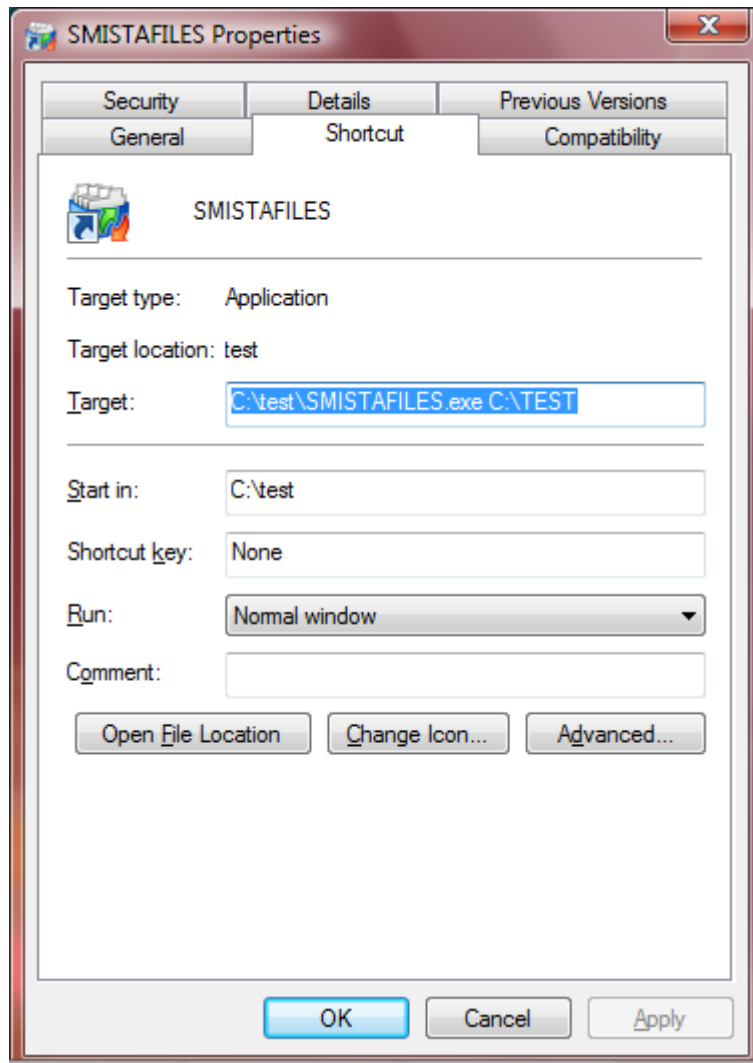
SMISTAFILES Properties

X

Security
Details
Previous Versions
General
Shortcut
Compatibility

SMISTAFILES

Target type: Application

Target location: test

Target: C:\test\SMISTAFILES.exe C:\TEST

Start in: C:\test

Shortcut key: None

Run: Normal window

Comment:

Open File Location
Change Icon...
Advanced...

OK
Cancel
Apply